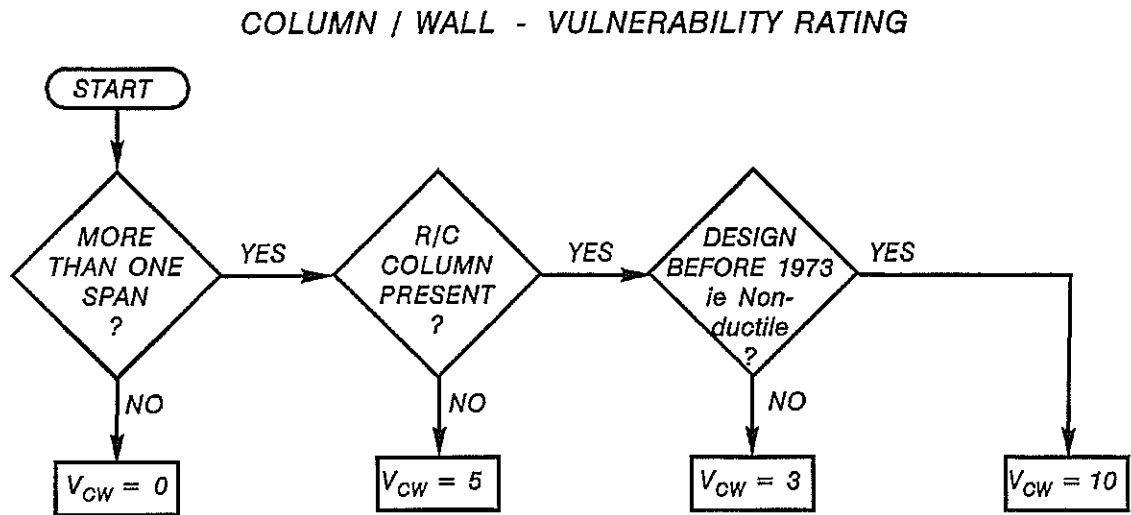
COLUMN / WALL - VULNERABILITY RATING

START

MORE THAN ONE SPAN ?

YES

NO

$V_{CW} = 0$

R/C COLUMN PRESENT ?

YES

NO

$V_{CW} = 5$

DESIGN BEFORE 1973 ie Non-ductile ?

YES

NO

$V_{CW} = 3$

$V_{CW} = 10$